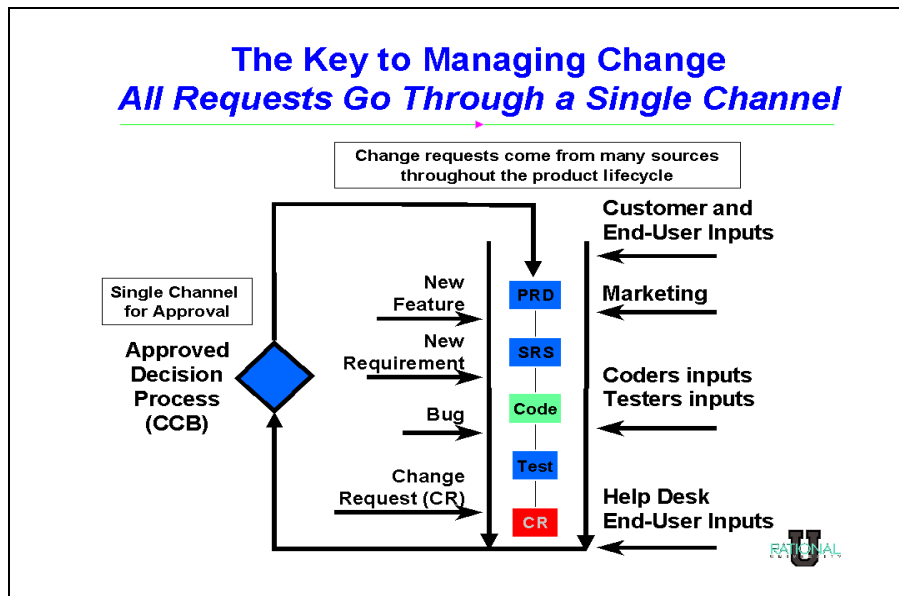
The Key to Managing Change
All Requests Go Through a Single Channel

Change requests come from many sources throughout the product lifecycle

Single Channel for Approval

Approved Decision Process (CCB)

New Feature

New Requirement

Bug

Change Request (CR)

PRD

SRS

Code

Test

CR

Customer and End-User Inputs

Marketing

Coders inputs
Testers inputs

Help Desk
End-User Inputs

RATIONAL
U
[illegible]